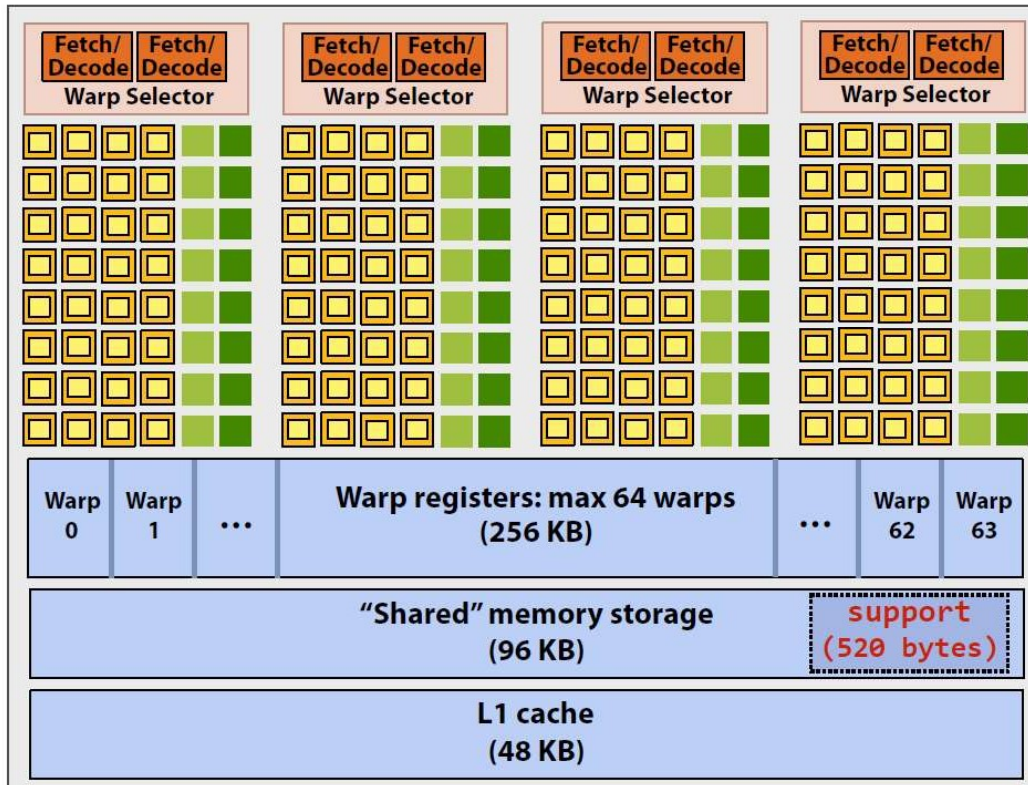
Fetch/ Decode Fetch/ Decode
Warp Selector

Fetch/ Decode Fetch/ Decode
Warp Selector

Fetch/ Decode Fetch/ Decode
Warp Selector

Fetch/ Decode Fetch/ Decode
Warp Selector

Warp 0
Warp 1
...
Warp registers: max 64 warps (256 KB)
...
Warp 62
Warp 63

"Shared" memory storage (96 KB)

support (520 bytes)

L1 cache (48 KB)